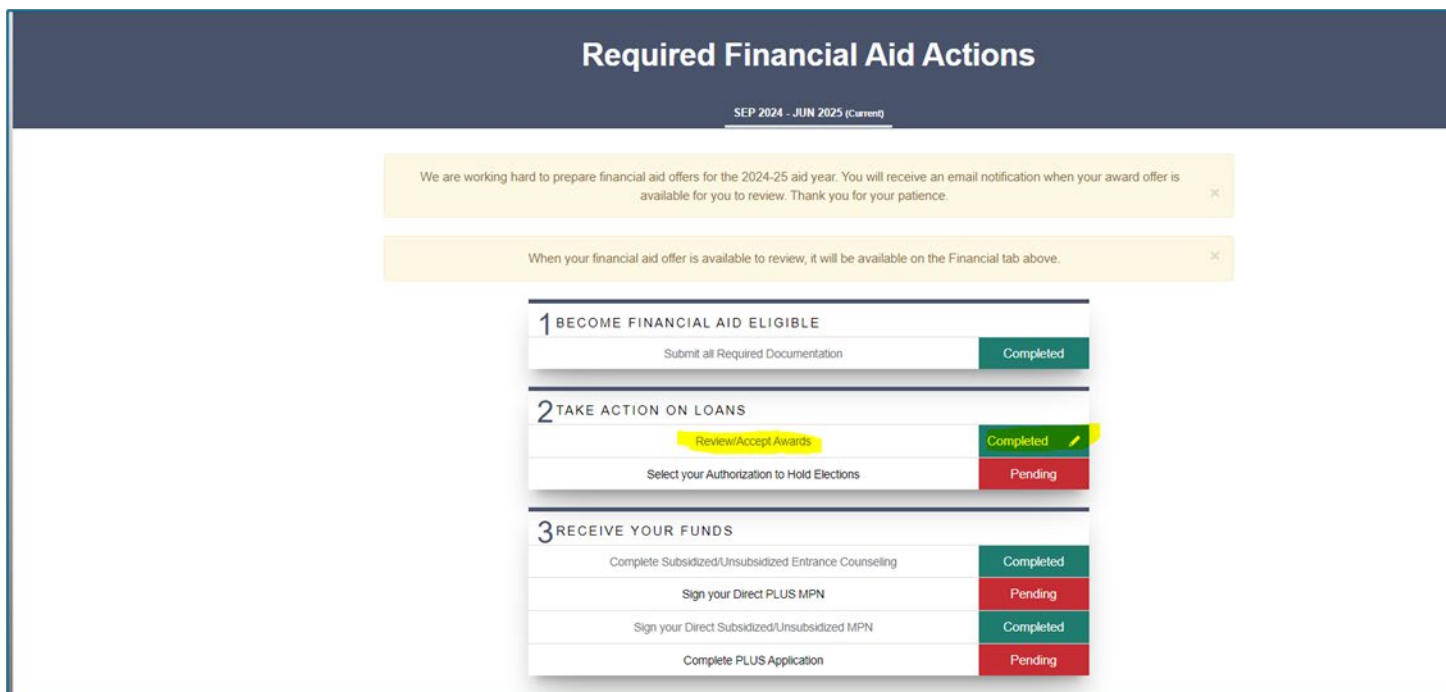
Required Financial Aid Actions

SEP 2024 - JUN 2025 (Current)

We are working hard to prepare financial aid offers for the 2024-25 aid year. You will receive an email notification when your award offer is available for you to review. Thank you for your patience. ×

When your financial aid offer is available to review, it will be available on the Financial tab above. ×

1 BECOME FINANCIAL AID ELIGIBLE

| Submit all Required Documentation | Completed |
|---|---|

2 TAKE ACTION ON LOANS

| Review/Accept Awards | Completed |
|---|---|
| Select your Authorization to Hold Elections | Pending |

3 RECEIVE YOUR FUNDS

| Complete Subsidized/Unsubsidized Entrance Counseling | Completed |
|---|---|
| Sign your Direct PLUS MPN | Pending |
| Sign your Direct Subsidized/Unsubsidized MPN | Completed |
| Complete PLUS Application | Pending |